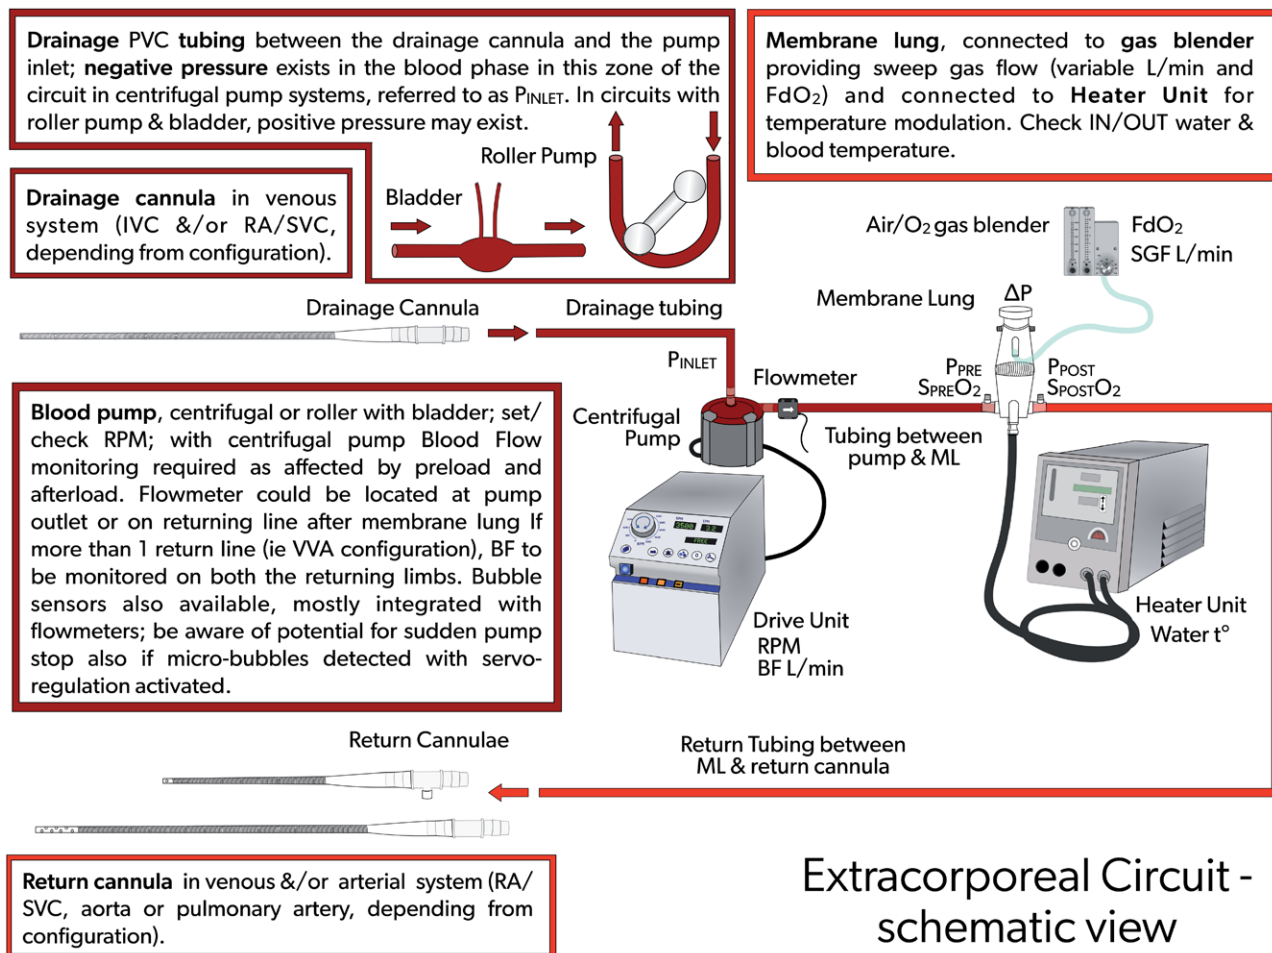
**Drainage** PVC **tubing** between the drainage cannula and the pump inlet; **negative pressure** exists in the blood phase in this zone of the circuit in centrifugal pump systems, referred to as $P_{INLET}$. In circuits with roller pump & bladder, positive pressure may exist.

**Membrane lung**, connected to **gas blender** providing sweep gas flow (variable L/min and $FdO_2$) and connected to **Heater Unit** for temperature modulation. Check IN/OUT water & blood temperature.

Roller Pump

**Drainage cannula** in venous system (IVC &/or RA/SVC, depending from configuration).

Bladder

Air/$O_2$ gas blender

$FdO_2$
SGF L/min

Drainage Cannula

Drainage tubing

Membrane Lung

ΔP

$P_{INLET}$

Flowmeter

$P_{PRE}$
$S_{PRE}O_2$

$P_{POST}$
$S_{POST}O_2$

**Blood pump**, centrifugal or roller with bladder; set/check RPM; with centrifugal pump Blood Flow monitoring required as affected by preload and afterload. Flowmeter could be located at pump outlet or on returning line after membrane lung If more than 1 return line (ie VVA configuration), BF to be monitored on both the returning limbs. Bubble sensors also available, mostly integrated with flowmeters; be aware of potential for sudden pump stop also if micro-bubbles detected with servo-regulation activated.

Centrifugal Pump

Tubing between pump & ML

Drive Unit
RPM
BF L/min

Heater Unit
Water t°

Return Cannulae

Return Tubing between ML & return cannula

**Return cannula** in venous &/or arterial system (RA/SVC, aorta or pulmonary artery, depending from configuration).

Extracorporeal Circuit - schematic view